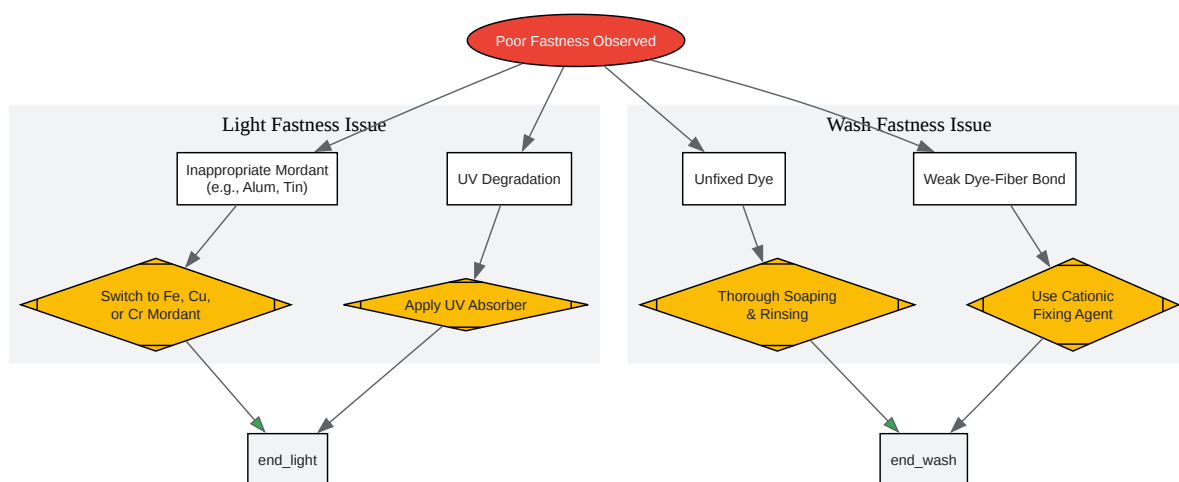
Poor Fastness Observed

Light Fastness Issue

Inappropriate Mordant
(e.g., Alum, Tin)

UV Degradation

Switch to Fe, Cu,
or Cr Mordant

Apply UV Absorber

end_light

Wash Fastness Issue

Unfixed Dye

Weak Dye-Fiber Bond

Thorough Soaping
& Rinsing

Use Cationic
Fixing Agent

end_wash